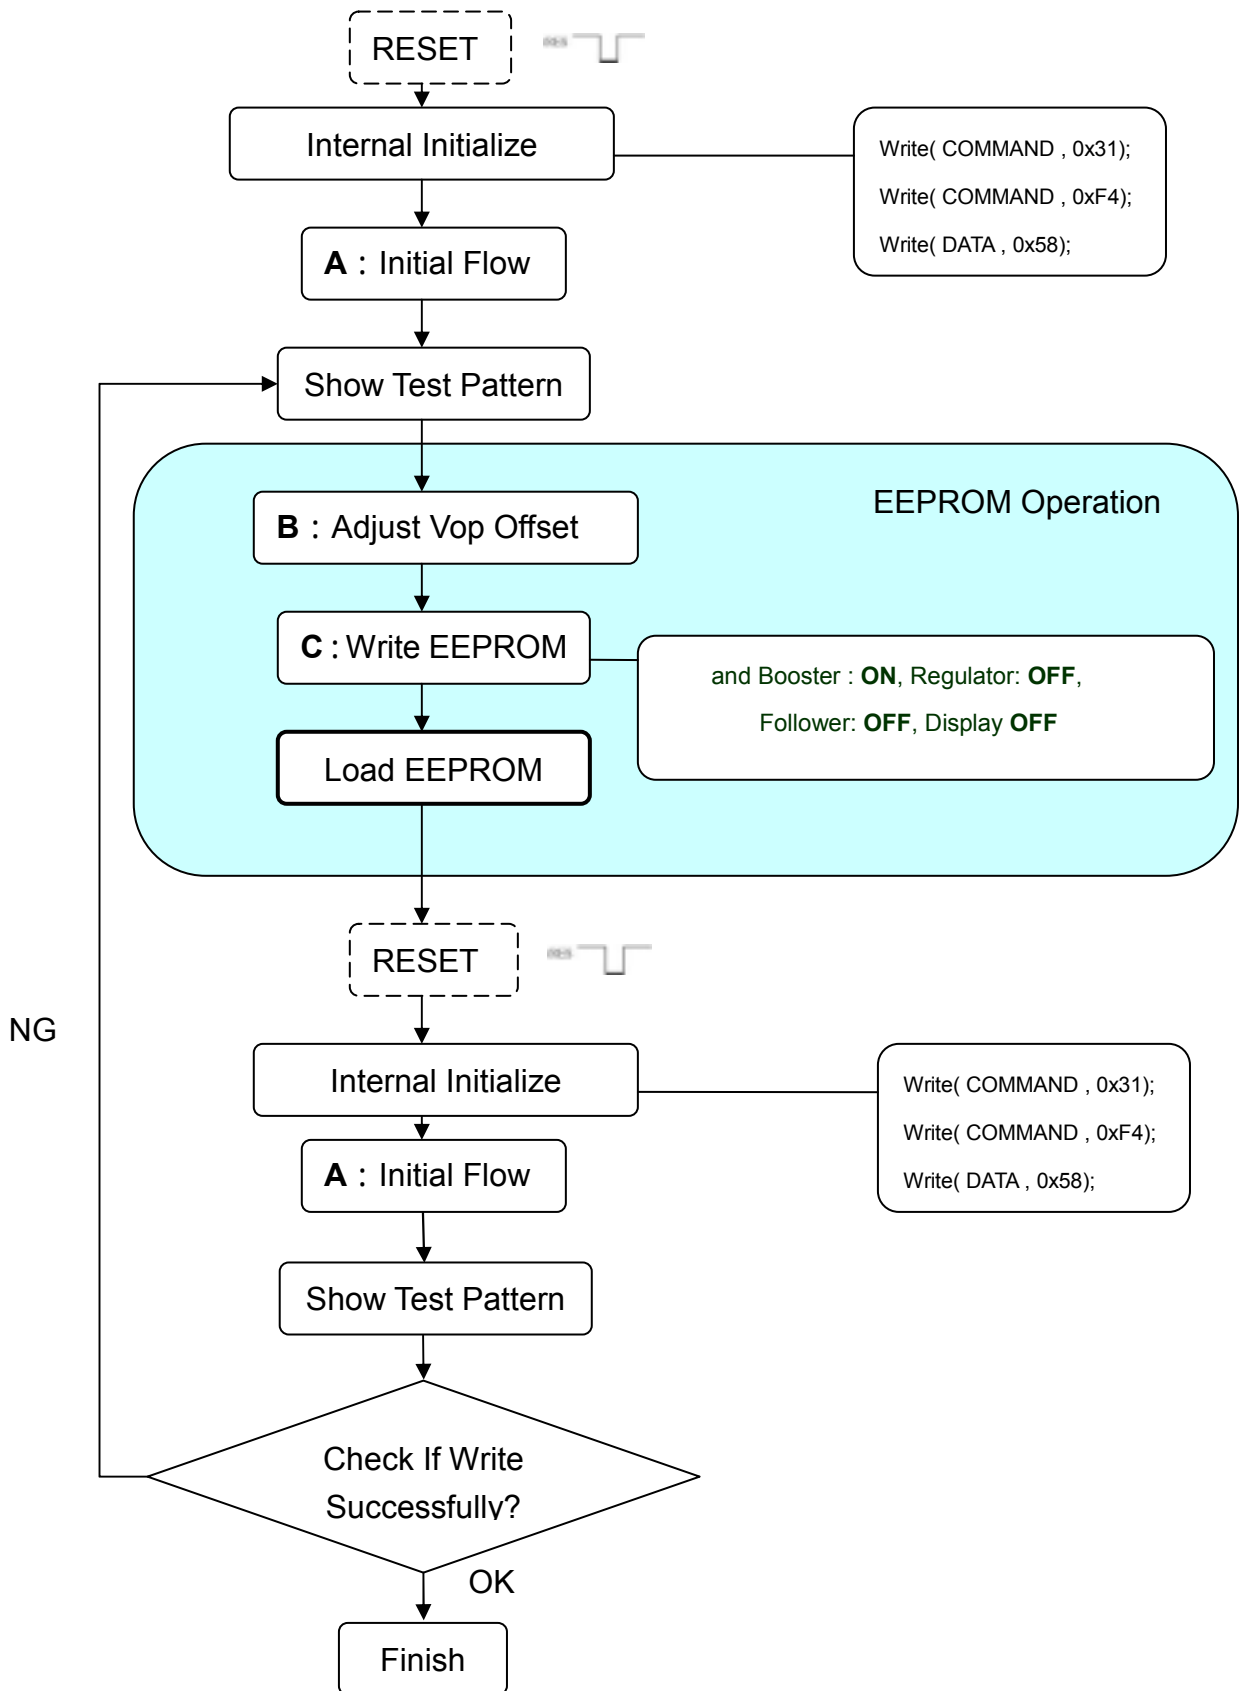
RESET

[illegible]

Internal Initialize

Write( COMMAND , 0x31);
Write( COMMAND , 0xF4);
Write( DATA , 0x58);

A：Initial Flow

Show Test Pattern

EEPROM Operation

B：Adjust Vop Offset

C：Write EEPROM

and Booster : ON, Regulator: OFF, Follower: OFF, Display OFF

Load EEPROM

RESET

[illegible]

NG

Internal Initialize

Write( COMMAND , 0x31);
Write( COMMAND , 0xF4);
Write( DATA , 0x58);

A：Initial Flow

Show Test Pattern

Check If Write Successfully?

OK

Finish